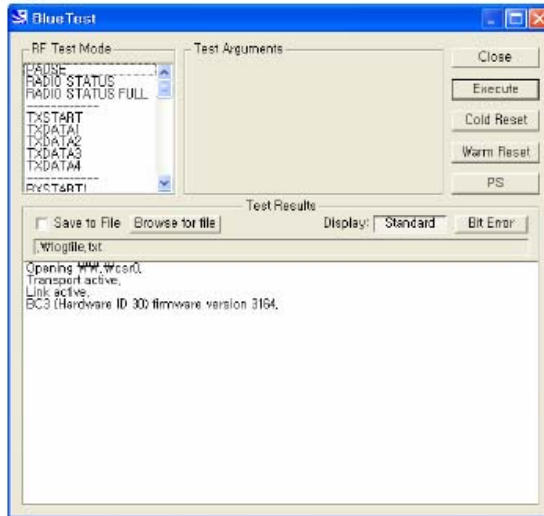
BlueTest

RF Test Mode

PAUSE
RADIO STATUS
RADIO STATUS FULL
------------
TXSTART
TXDATA1
TXDATA2
TXDATA3
TXDATA4
------------
RXSTART1

Test Arguments

Close

Execute

Cold Reset

Warm Reset

PS

Test Results

Save to File

Browse for file

Display:

Standard

Bit Error

.₩logfile.txt

Opening ₩₩.₩csr0.
Transport active.
Link active.
BC3 (Hardware ID 30) firmware version 3164.